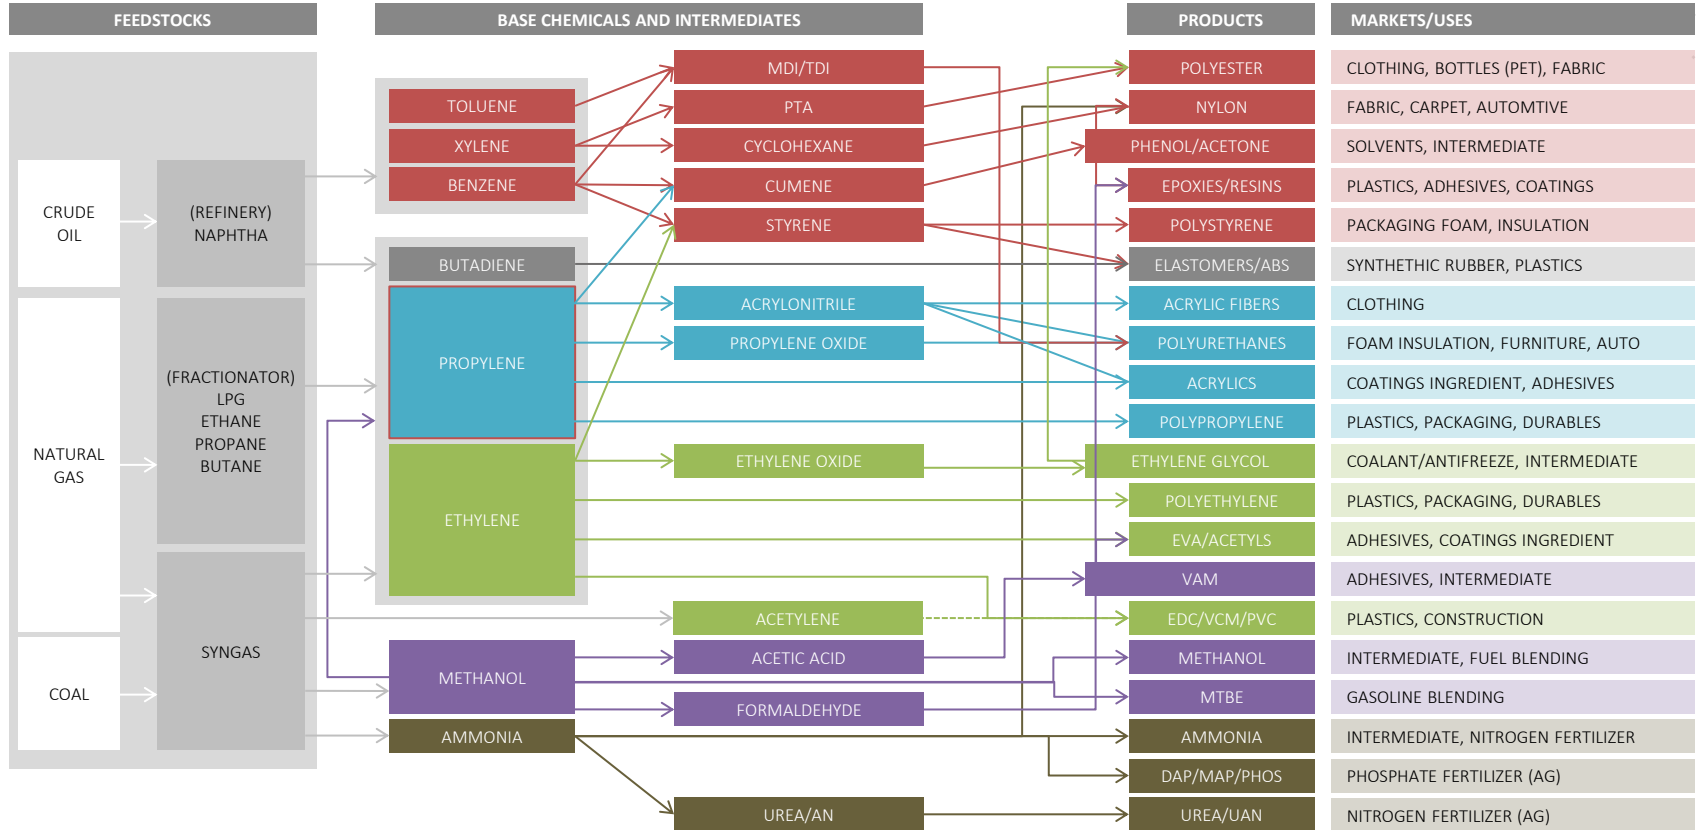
FEEDSTOCKS

BASE CHEMICALS AND INTERMEDIATES

PRODUCTS

MARKETS/USES

CRUDE OIL

(REFINERY) NAPHTHA

NATURAL GAS

(FRACTIONATOR) LPG ETHANE PROPANE BUTANE

COAL

SYNGAS

TOLUENE

XYLENE

BENZENE

BUTADIENE

PROPYLENE

ETHYLENE

METHANOL

AMMONIA

MDI/TDI

PTA

CYCLOHEXANE

CUMENE

STYRENE

ACRYLONITRILE

PROPYLENE OXIDE

ETHYLENE OXIDE

ACETYLENE

ACETIC ACID

FORMALDEHYDE

UREA/AN

POLYESTER

NYLON

PHENOL/ACETONE

EPOXIES/RESINS

POLYSTYRENE

ELASTOMERS/ABS

ACRYLIC FIBERS

POLYURETHANES

ACRYLICS

POLYPROPYLENE

ETHYLENE GLYCOL

POLYETHYLENE

EVA/ACETYLS

VAM

EDC/VCM/PVC

METHANOL

MTBE

AMMONIA

DAP/MAP/PHOS

UREA/UAN

CLOTHING, BOTTLES (PET), FABRIC

FABRIC, CARPET, AUTOMTIVE

SOLVENTS, INTERMEDIATE

PLASTICS, ADHESIVES, COATINGS

PACKAGING FOAM, INSULATION

SYNTHETHIC RUBBER, PLASTICS

CLOTHING

FOAM INSULATION, FURNITURE, AUTO

COATINGS INGREDIENT, ADHESIVES

PLASTICS, PACKAGING, DURABLES

COALANT/ANTIFREEZE, INTERMEDIATE

PLASTICS, PACKAGING, DURABLES

ADHESIVES, COATINGS INGREDIENT

ADHESIVES, INTERMEDIATE

PLASTICS, CONSTRUCTION

INTERMEDIATE, FUEL BLENDING

GASOLINE BLENDING

INTERMEDIATE, NITROGEN FERTILIZER

PHOSPHATE FERTILIZER (AG)

NITROGEN FERTILIZER (AG)